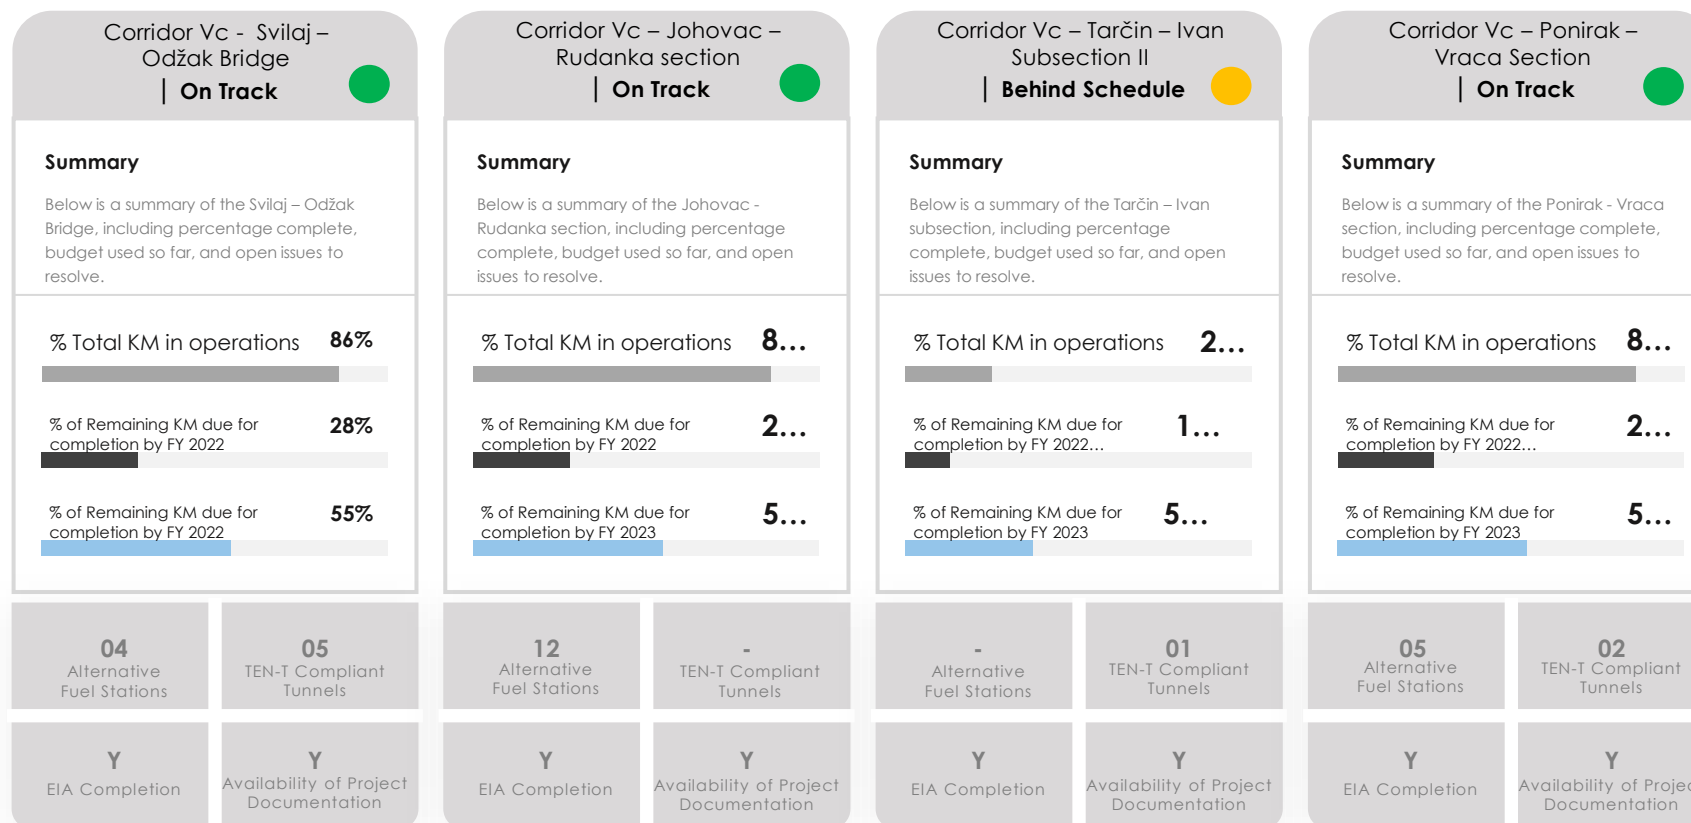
Corridor Vc - Svilaj – Odžak Bridge
| On Track

Summary

Below is a summary of the Svilaj – Odžak Bridge, including percentage complete, budget used so far, and open issues to resolve.

% Total KM in operations 86%

% of Remaining KM due for completion by FY 2022 28%

% of Remaining KM due for completion by FY 2022 55%

04
Alternative Fuel Stations

05
TEN-T Compliant Tunnels

Y
EIA Completion

Y
Availability of Project Documentation

Corridor Vc – Johovac – Rudanka section
| On Track

Summary

Below is a summary of the Johovac - Rudanka section, including percentage complete, budget used so far, and open issues to resolve.

% Total KM in operations 8...

% of Remaining KM due for completion by FY 2022 2...

% of Remaining KM due for completion by FY 2023 5...

12
Alternative Fuel Stations

-
TEN-T Compliant Tunnels

Y
EIA Completion

Y
Availability of Project Documentation

Corridor Vc – Tarčin – Ivan Subsection II
| Behind Schedule

Summary

Below is a summary of the Tarčin – Ivan subsection, including percentage complete, budget used so far, and open issues to resolve.

% Total KM in operations 2...

% of Remaining KM due for completion by FY 2022... 1...

% of Remaining KM due for completion by FY 2023 5...

-
Alternative Fuel Stations

01
TEN-T Compliant Tunnels

Y
EIA Completion

Y
Availability of Project Documentation

Corridor Vc – Ponirak – Vraca Section
| On Track

Summary

Below is a summary of the Ponirak - Vraca section, including percentage complete, budget used so far, and open issues to resolve.

% Total KM in operations 8...

% of Remaining KM due for completion by FY 2022... 2...

% of Remaining KM due for completion by FY 2023 5...

05
Alternative Fuel Stations

02
TEN-T Compliant Tunnels

Y
EIA Completion

Y
Availability of Projec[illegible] Documentation